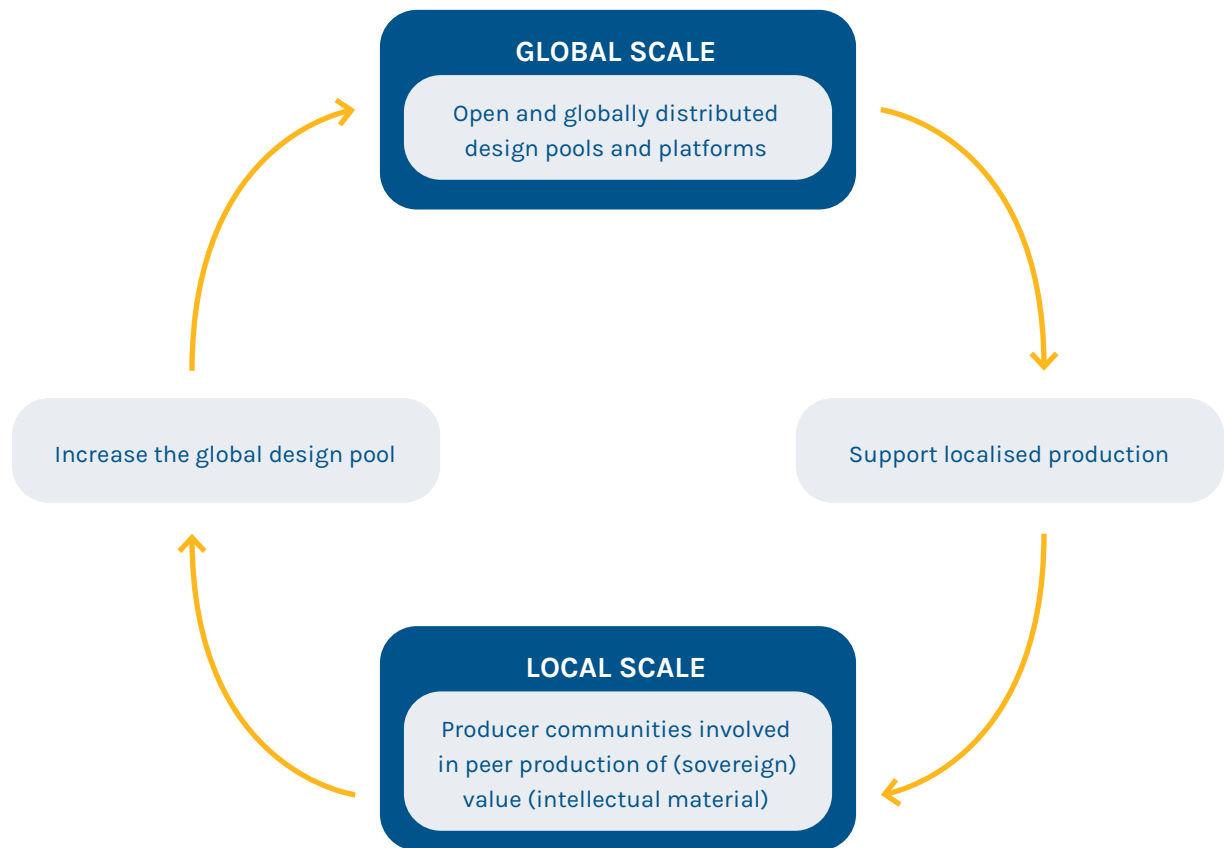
GLOBAL SCALE

Open and globally distributed design pools and platforms

Increase the global design pool

Support localised production

LOCAL SCALE

Producer communities involved in peer production of (sovereign) value (intellectual material)